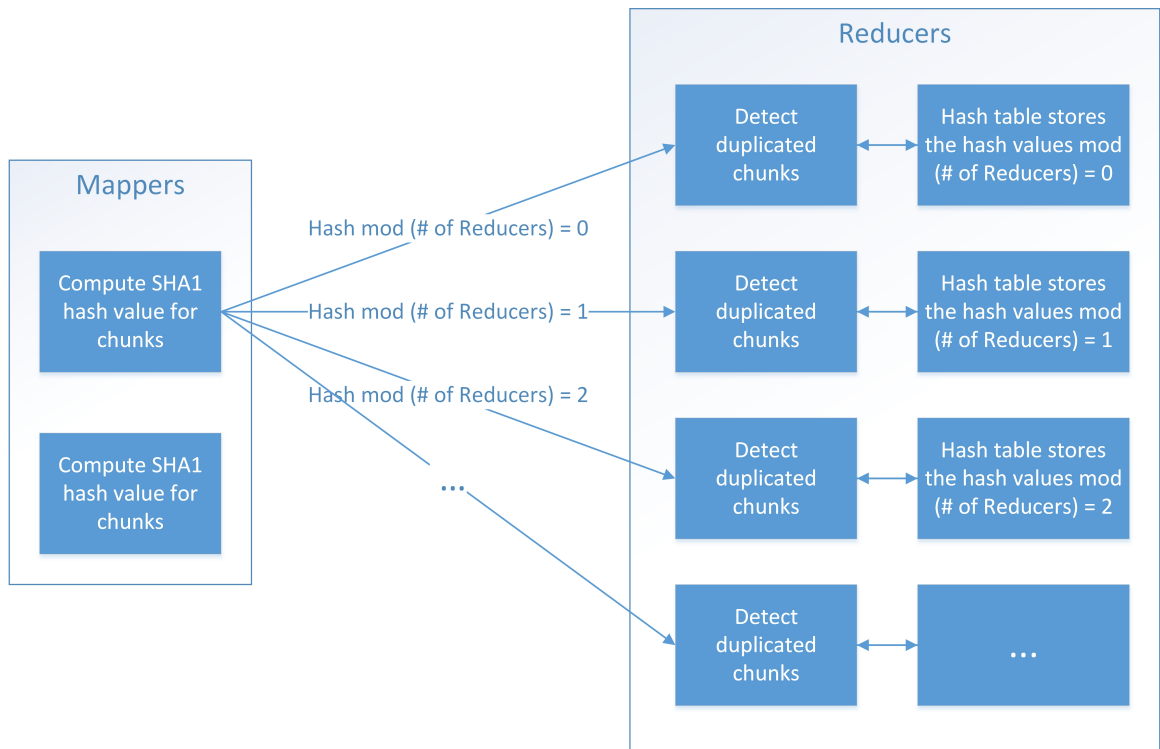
Mappers

Compute SHA1 hash value for chunks

Compute SHA1 hash value for chunks

Hash mod (# of Reducers) = 0

Hash mod (# of Reducers) = 1

Hash mod (# of Reducers) = 2

...

Reducers

Detect duplicated chunks

Hash table stores the hash values mod (# of Reducers) = 0

Detect duplicated chunks

Hash table stores the hash values mod (# of Reducers) = 1

Detect duplicated chunks

Hash table stores the hash values mod (# of Reducers) = 2

Detect duplicated chunks

...